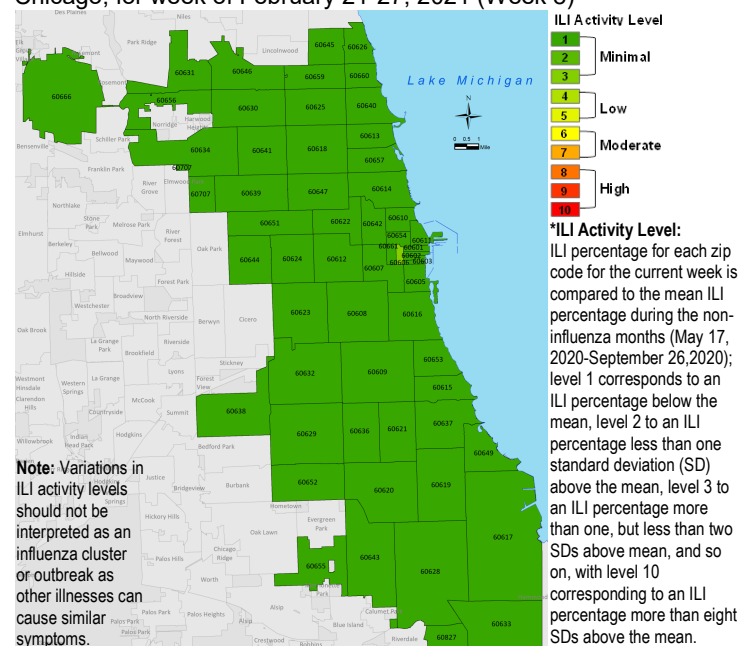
Chicago, for week of February 21-27, 2021 (Week 8)

ILI Activity Level
1
2 Minimal
3
4
5 Low
6 Moderate
7
8
9 High
10

*ILI Activity Level:
ILI percentage for each zip code for the current week is compared to the mean ILI percentage during the non-influenza months (May 17, 2020-September 26,2020); level 1 corresponds to an ILI percentage below the mean, level 2 to an ILI percentage less than one standard deviation (SD) above the mean, level 3 to an ILI percentage more than one, but less than two SDs above mean, and so on, with level 10 corresponding to an ILI percentage more than eight SDs above the mean.

Lake Michigan
N
0 0.5 1 Mile

Des Plaines
Niles
Park Ridge
Lincolnwood
Rosemont
Norridge
Harwood Heights
Schiller Park
Franklin Park
River Grove
Elmwood Park
Northlake
Stone Park
Melrose Park
River Forest
Elmhurst
Berkeley
Bellwood
Maywood
Oak Park
Hillside
Forest Park
Broadview
Westchester
North Riverside
Berwyn
Cicero
Oak Brook
La Grange Park
Riverside
Brookfield
Lyons
Stickney
Forest View
Westmont
Hinsdale
Western Springs
La Grange
McCook
Clarendon Hills
Countryside
Summit
Willowbrook
Indian Head Park
Hodgkins
Bedford Park
Justice
Bridgeview
Burbank
Hickory Hills
Oak Lawn
Hometown
Evergreen Park
Chicago Ridge
Palos Hills
Worth
Palos Park
Palos Heights
Alsip
Blue Island
Calumet Park
Riverdale
Crestwood
Robbins
Bensenville

60666
60631
60646
60645
60626
60659
60660
60656
60630
60625
60640
60613
60634
60641
60618
60657
60706
60707
60639
60647
60614
60651
60622
60642
60610
60654
60611
60661
60601
60602
60606
60603
60644
60624
60612
60607
60605
60623
60608
60616
60653
60632
60609
60615
60638
60629
60636
60621
60637
60649
60652
60620
60619
60617
60655
60643
60628
60827
60633

Note: Variations in ILI activity levels should not be interpreted as an influenza cluster or outbreak as other illnesses can cause similar symptoms.